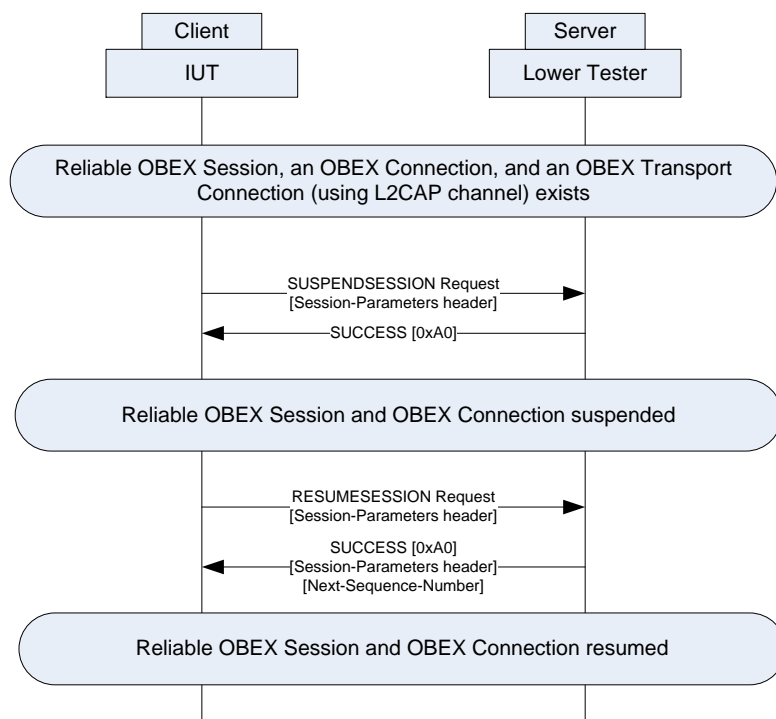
Client

IUT

Server

Lower Tester

Reliable OBEX Session, an OBEX Connection, and an OBEX Transport Connection (using L2CAP channel) exists

SUSPENDSESSION Request [Session-Parameters header]

SUCCESS [0xA0]

Reliable OBEX Session and OBEX Connection suspended

RESUMESESSION Request [Session-Parameters header]

SUCCESS [0xA0] [Session-Parameters header] [Next-Sequence-Number]

Reliable OBEX Session and OBEX Connection resumed